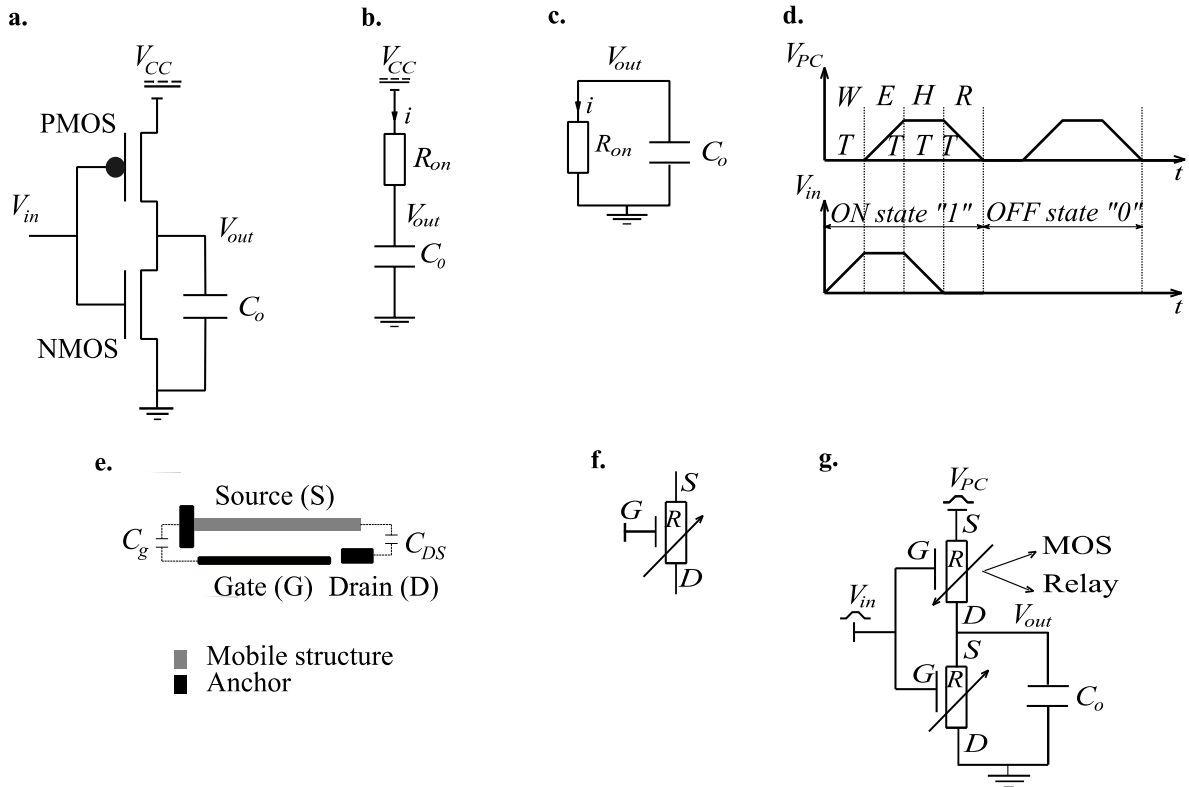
a.

$V_{CC}$

PMOS

$V_{in}$

$V_{out}$

$C_o$

NMOS

b.

$V_{CC}$

$i$

$R_{on}$

$V_{out}$

$C_0$

c.

$V_{out}$

$i$

$R_{on}$

$C_o$

d.

$V_{PC}$

$W$ $E$ $H$ $R$

$T$ $T$ $T$ $T$

$t$

$V_{in}$

ON state "1" OFF state "0"

$t$

e.

Source (S)

$C_g$

$C_{DS}$

Gate (G) Drain (D)

Mobile structure

Anchor

f.

$S$

$G$

$R$

$D$

g.

$V_{PC}$

$S$

$G$

$R$

MOS

Relay

$V_{in}$

$D$

$V_{out}$

$S$

$G$

$R$

$C_o$

$D$